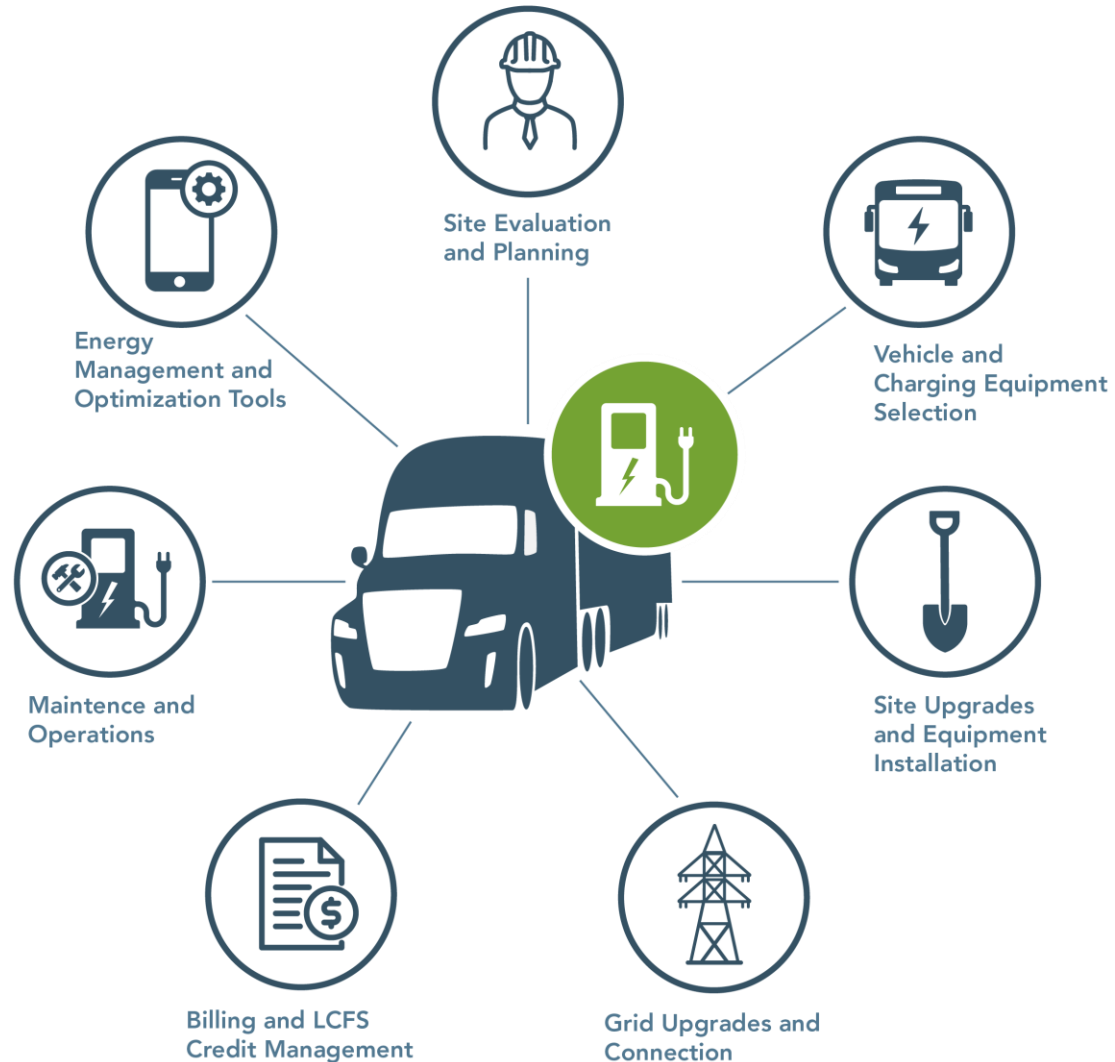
Site Evaluation and Planning

Energy Management and Optimization Tools

Vehicle and Charging Equipment Selection

Maintence and Operations

Site Upgrades and Equipment Installation

Billing and LCFS Credit Management

Grid Upgrades and Connection